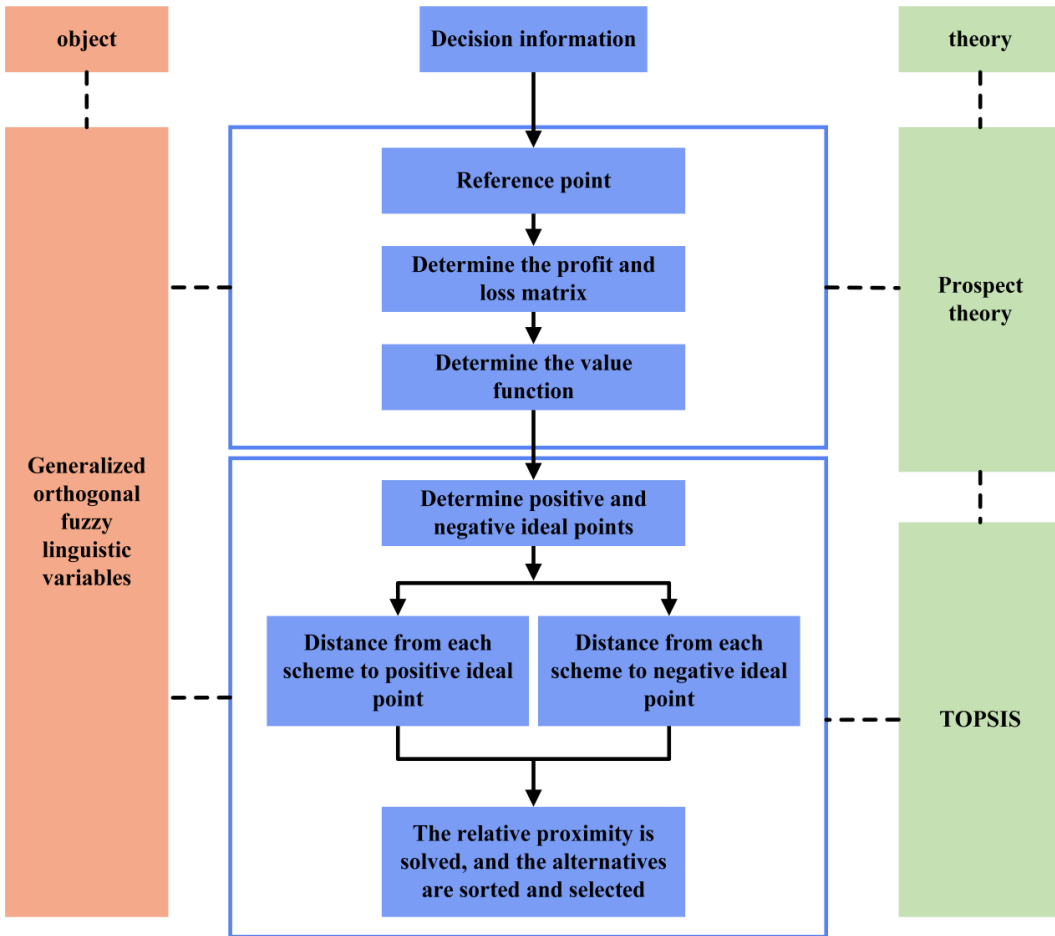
object

Decision information

theory

Generalized orthogonal fuzzy linguistic variables

Reference point

Determine the profit and loss matrix

Determine the value function

Prospect theory

Determine positive and negative ideal points

Distance from each scheme to positive ideal point

Distance from each scheme to negative ideal point

TOPSIS

The relative proximity is solved, and the alternatives are sorted and selected